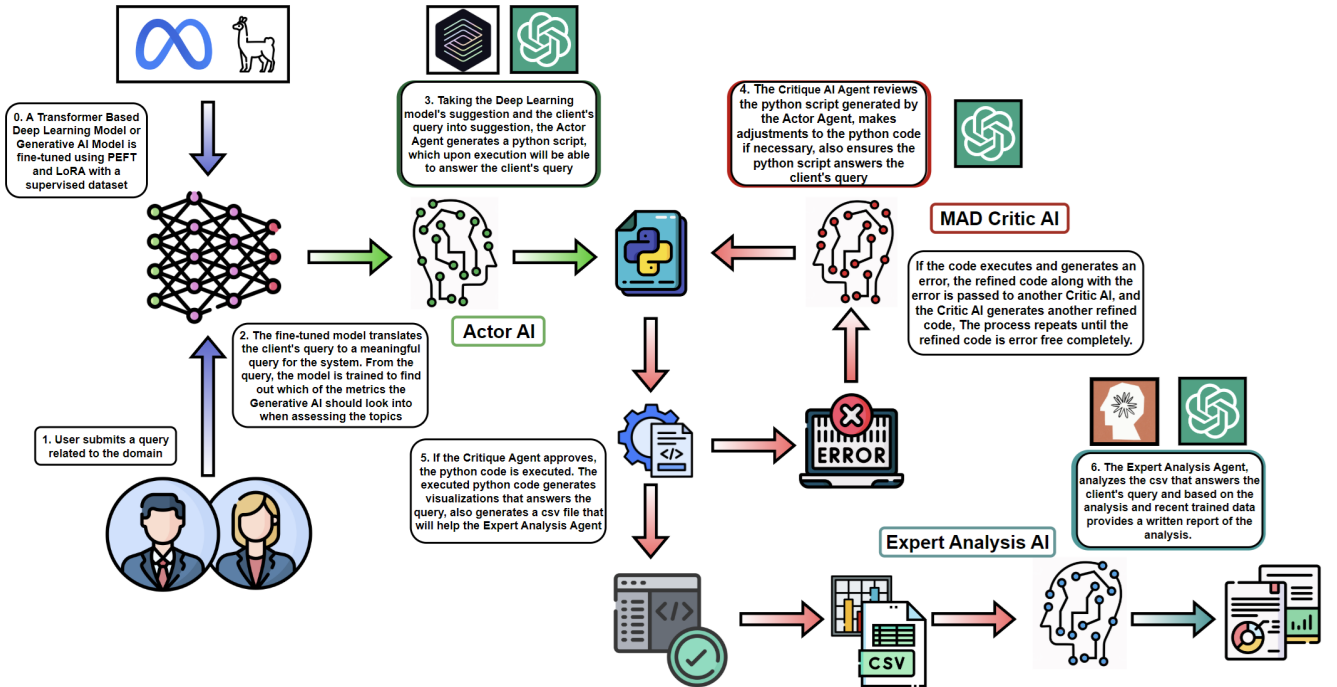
0. A Transformer Based Deep Learning Model or Generative AI Model is fine-tuned using PEFT and LoRA with a supervised dataset

3. Taking the Deep Learning model's suggestion and the client's query into suggestion, the Actor Agent generates a python script, which upon execution will be able to answer the client's query

4. The Critique AI Agent reviews the python script generated by the Actor Agent, makes adjustments to the python code if necessary, also ensures the python script answers the client's query

MAD Critic AI

If the code executes and generates an error, the refined code along with the error is passed to another Critic AI, and the Critic AI generates another refined code, The process repeats until the refined code is error free completely.

Actor AI

2. The fine-tuned model translates the client's query to a meaningful query for the system. From the query, the model is trained to find out which of the metrics the Generative AI should look into when assessing the topics

1. User submits a query related to the domain

5. If the Critique Agent approves, the python code is executed. The executed python code generates visualizations that answers the query, also generates a csv file that will help the Expert Analysis Agent

ERROR

6. The Expert Analysis Agent, analyzes the csv that answers the client's query and based on the analysis and recent trained data provides a written report of the analysis.

Expert Analysis AI

CSV